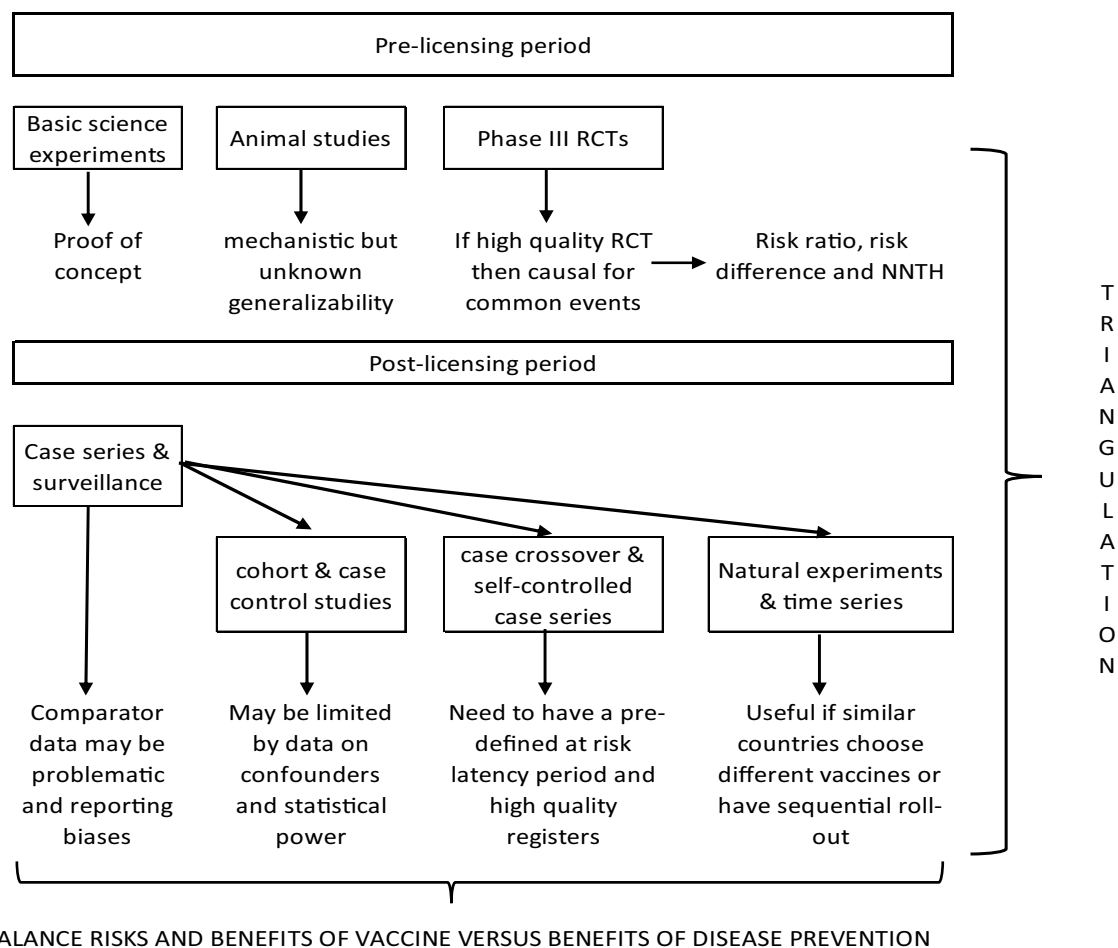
Pre-licensing period

Basic science experiments

Proof of concept

Animal studies

mechanistic but unknown generalizability

Phase III RCTs

If high quality RCT then causal for common events

Risk ratio, risk difference and NNTH

Post-licensing period

Case series & surveillance

cohort & case control studies

case crossover & self-controlled case series

Natural experiments & time series

Comparator data may be problematic and reporting biases

May be limited by data on confounders and statistical power

Need to have a predefined at risk latency period and high quality registers

Useful if similar countries choose different vaccines or have sequential rollout

T R I A N G U L A T I O N

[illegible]ALANCE RISKS AND BENEFITS OF VACCINE VERSUS BENEFITS OF DISEASE PREVENTION